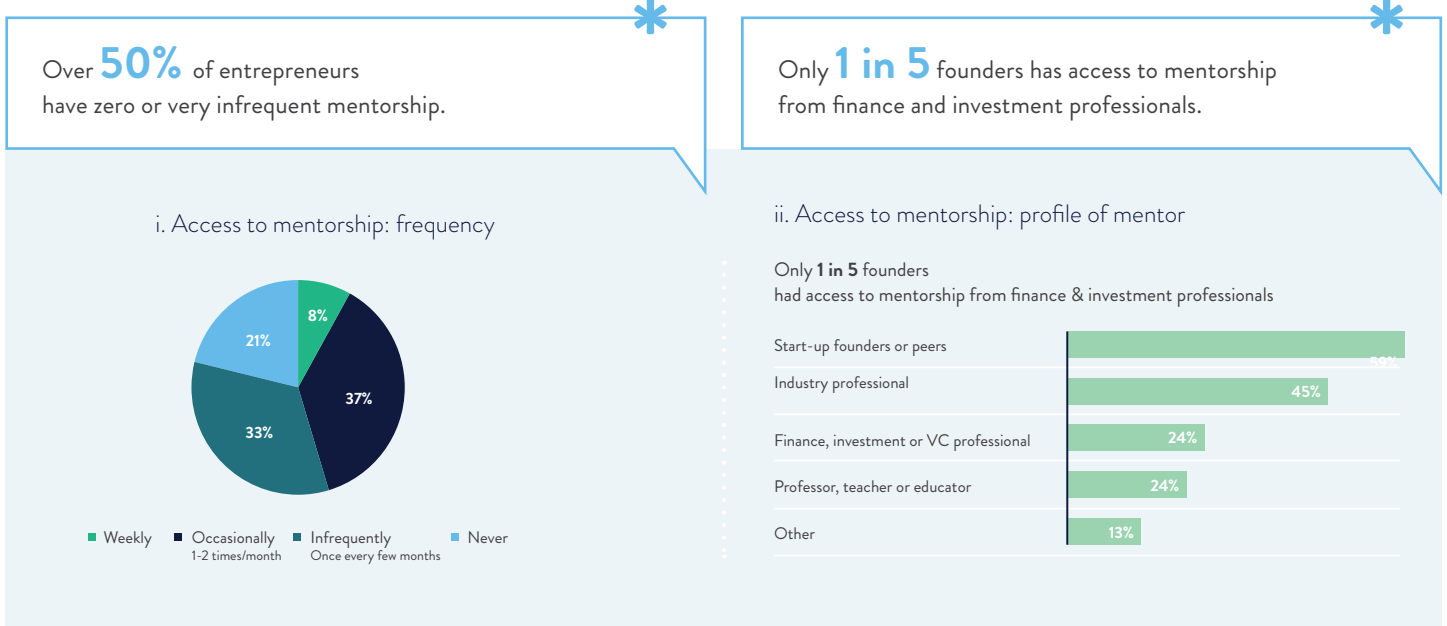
Over 50% of entrepreneurs have zero or very infrequent mentorship.

Only 1 in 5 founders has access to mentorship from finance and investment professionals.

i. Access to mentorship: frequency

8%

37%

33%

21%

Weekly
Occasionally 1-2 times/month
Infrequently Once every few months
Never

ii. Access to mentorship: profile of mentor

Only **1 in 5** founders had access to mentorship from finance & investment professionals

| | |
|---|---|
| Start-up founders or peers | 59% |
| Industry professional | 45% |
| Finance, investment or VC professional | 24% |
| Professor, teacher or educator | 24% |
| Other | 13% |